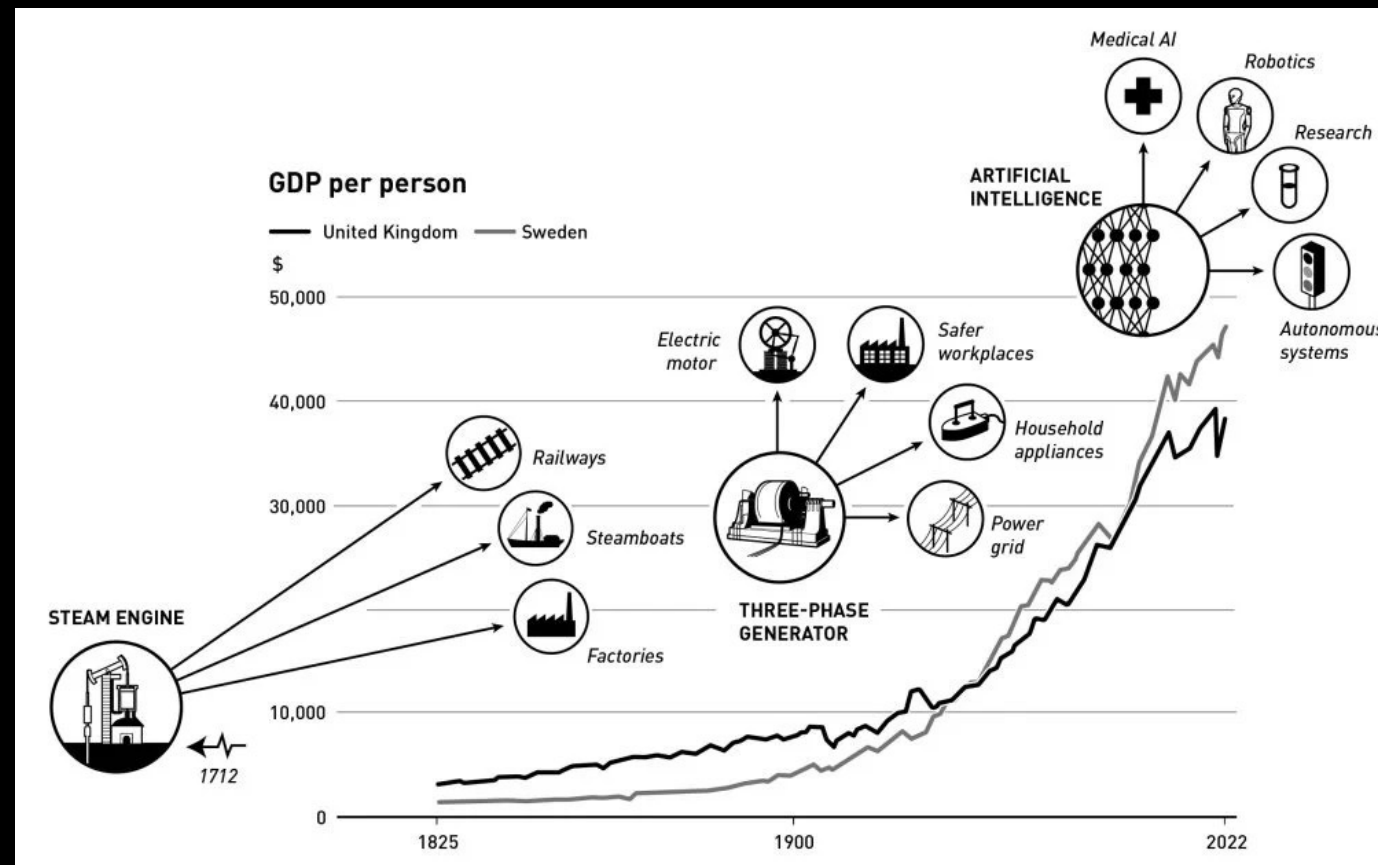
GDP per person

United Kingdom Sweden

$

50,000

40,000

30,000

10,000

0

1825

1900

2022

STEAM ENGINE

1712

Railways

Steamboats

Factories

Electric motor

Safer workplaces

Household appliances

Power grid

THREE-PHASE GENERATOR

ARTIFICIAL INTELLIGENCE

Medical AI

Robotics

Research

Autonomous systems